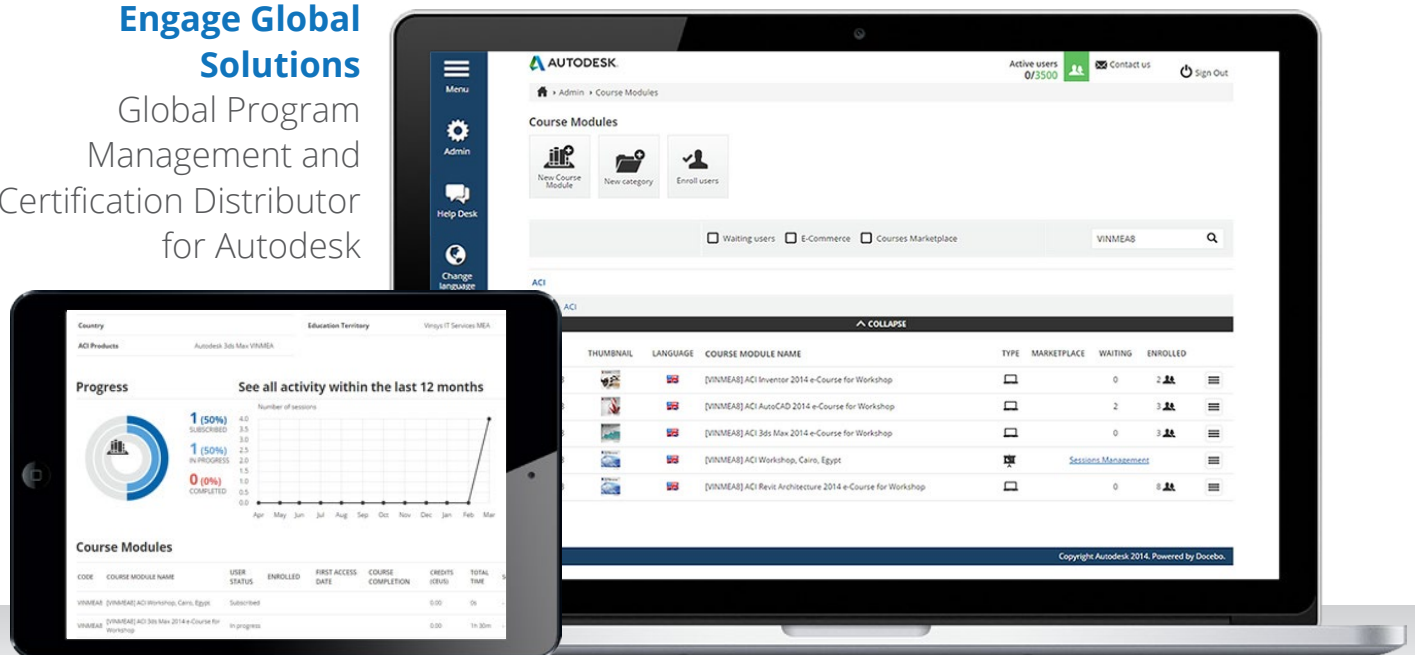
Engage Global Solutions
Global Program Management and Certification Distributor for Autodesk

Menu
Admin
Help Desk
Change language

AUTODESK.
Active users 0/3500
Contact us
Sign Out

Admin › Course Modules

Course Modules

New Course Module
New category
Enroll users

Waiting users
E-Commerce
Courses Marketplace
VINMEA8

ACI
ACI
COLLAPSE

| THUMBNAIL | LANGUAGE | COURSE MODULE NAME | TYPE | MARKETPLACE | WAITING | ENROLLED |
|---|---|---|---|---|---|---|
| | | [VINMEA8] ACI Inventor 2014 e-Course for Workshop | | | 0 | 2 |
| | | [VINMEA8] ACI AutoCAD 2014 e-Course for Workshop | | | 2 | 3 |
| | | [VINMEA8] ACI 3ds Max 2014 e-Course for Workshop | | | 0 | 3 |
| | | [VINMEA8] ACI Workshop, Cairo, Egypt | | Sessions Management | | |
| | | [VINMEA8] ACI Revit Architecture 2014 e-Course for Workshop | | | 0 | 8 |

Copyright Autodesk 2014. Powered by Docebo.

Country
Education Territory
Vinsys IT Services MEA
ACI Products
Autodesk 3ds Max VINMEA

Progress
See all activity within the last 12 months
Number of sessions
1 (50%) SUBSCRIBED
1 (50%) IN PROGRESS
0 (0%) COMPLETED
4.0 3.5 3.0 2.5 2.0 1.5 1.0 0.5 0.0
Apr May Jun Jul Aug Sep Oct Nov Dec Jan Feb Mar

Course Modules

| CODE | COURSE MODULE NAME | USER STATUS | ENROLLED | FIRST ACCESS DATE | COURSE COMPLETION | CREDITS (CEUS) | TOTAL TIME |
|---|---|---|---|---|---|---|---|
| VINMEA8 | [VINMEA8] ACI Workshop, Cairo, Egypt | Subscribed | | | | 0.00 | 0s |
| VINMEA8 | [VINMEA8] ACI 3ds Max 2014 e-Course for Workshop | In progress | | | | 0.00 | 1h 30m |